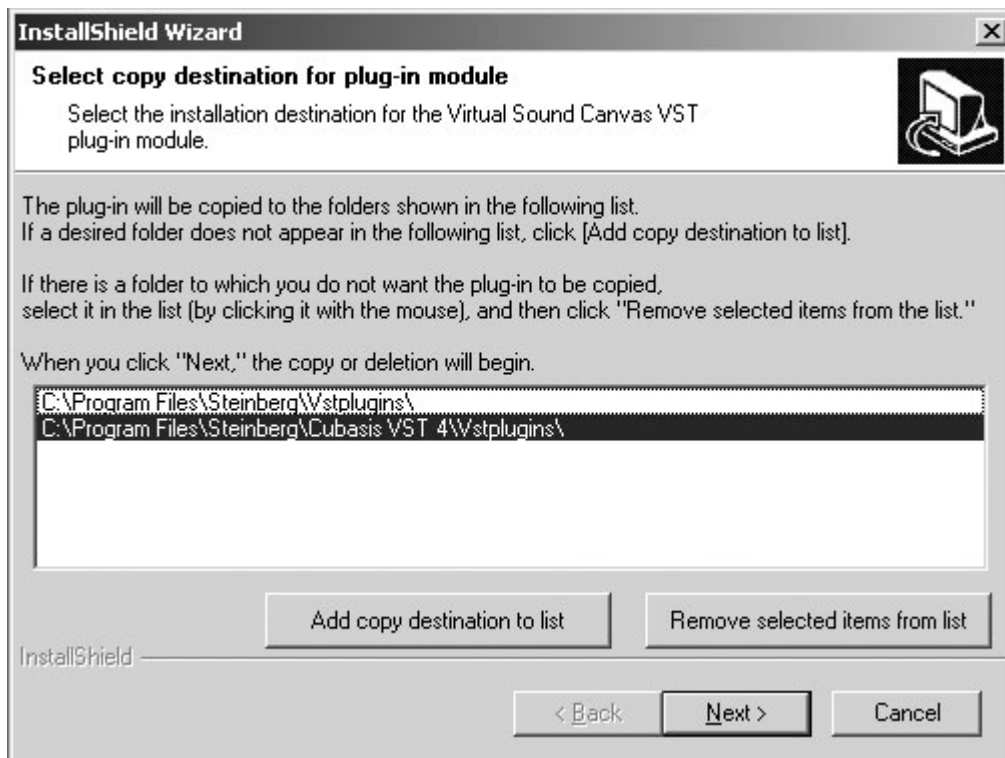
InstallShield Wizard

Select copy destination for plug-in module

Select the installation destination for the Virtual Sound Canvas VST plug-in module.

The plug-in will be copied to the folders shown in the following list.
If a desired folder does not appear in the following list, click [Add copy destination to list].

If there is a folder to which you do not want the plug-in to be copied,
select it in the list (by clicking it with the mouse), and then click "Remove selected items from the list."

When you click "Next," the copy or deletion will begin.

C:\Program Files\Steinberg\Vstplugins\
C:\Program Files\Steinberg\Cubasis VST 4\Vstplugins\

Add copy destination to list

Remove selected items from list

InstallShield

< Back

Next >

Cancel